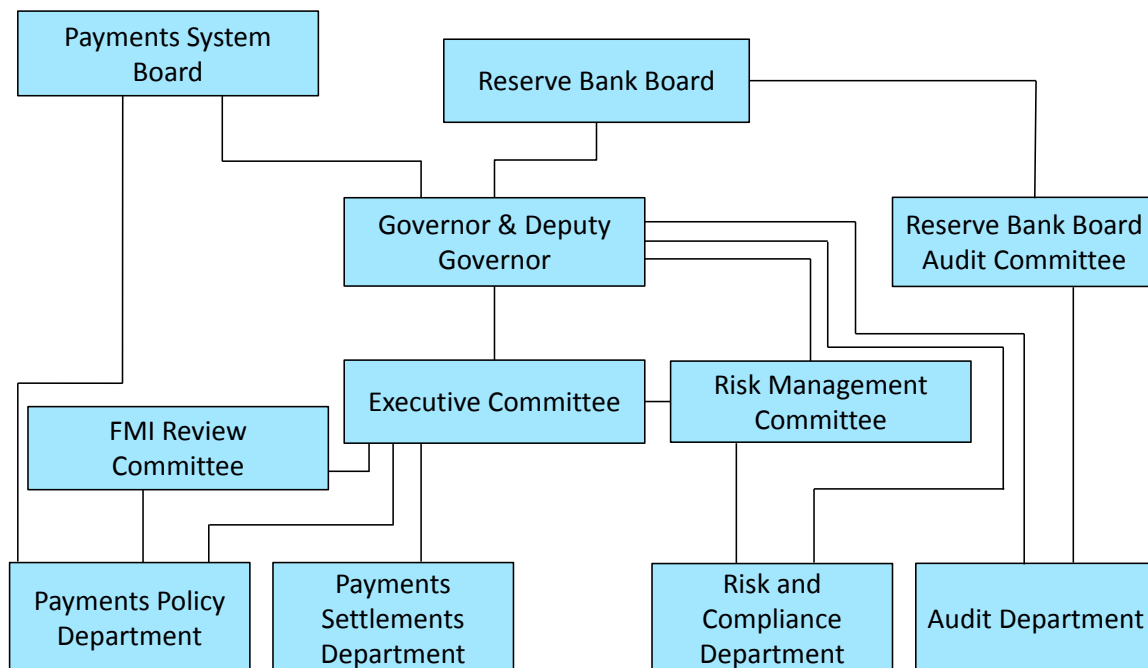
Payments System Board

Reserve Bank Board

Governor & Deputy Governor

Reserve Bank Board Audit Committee

Executive Committee

Risk Management Committee

FMI Review Committee

Payments Policy Department

Payments Settlements Department

Risk and Compliance Department

Audit Department